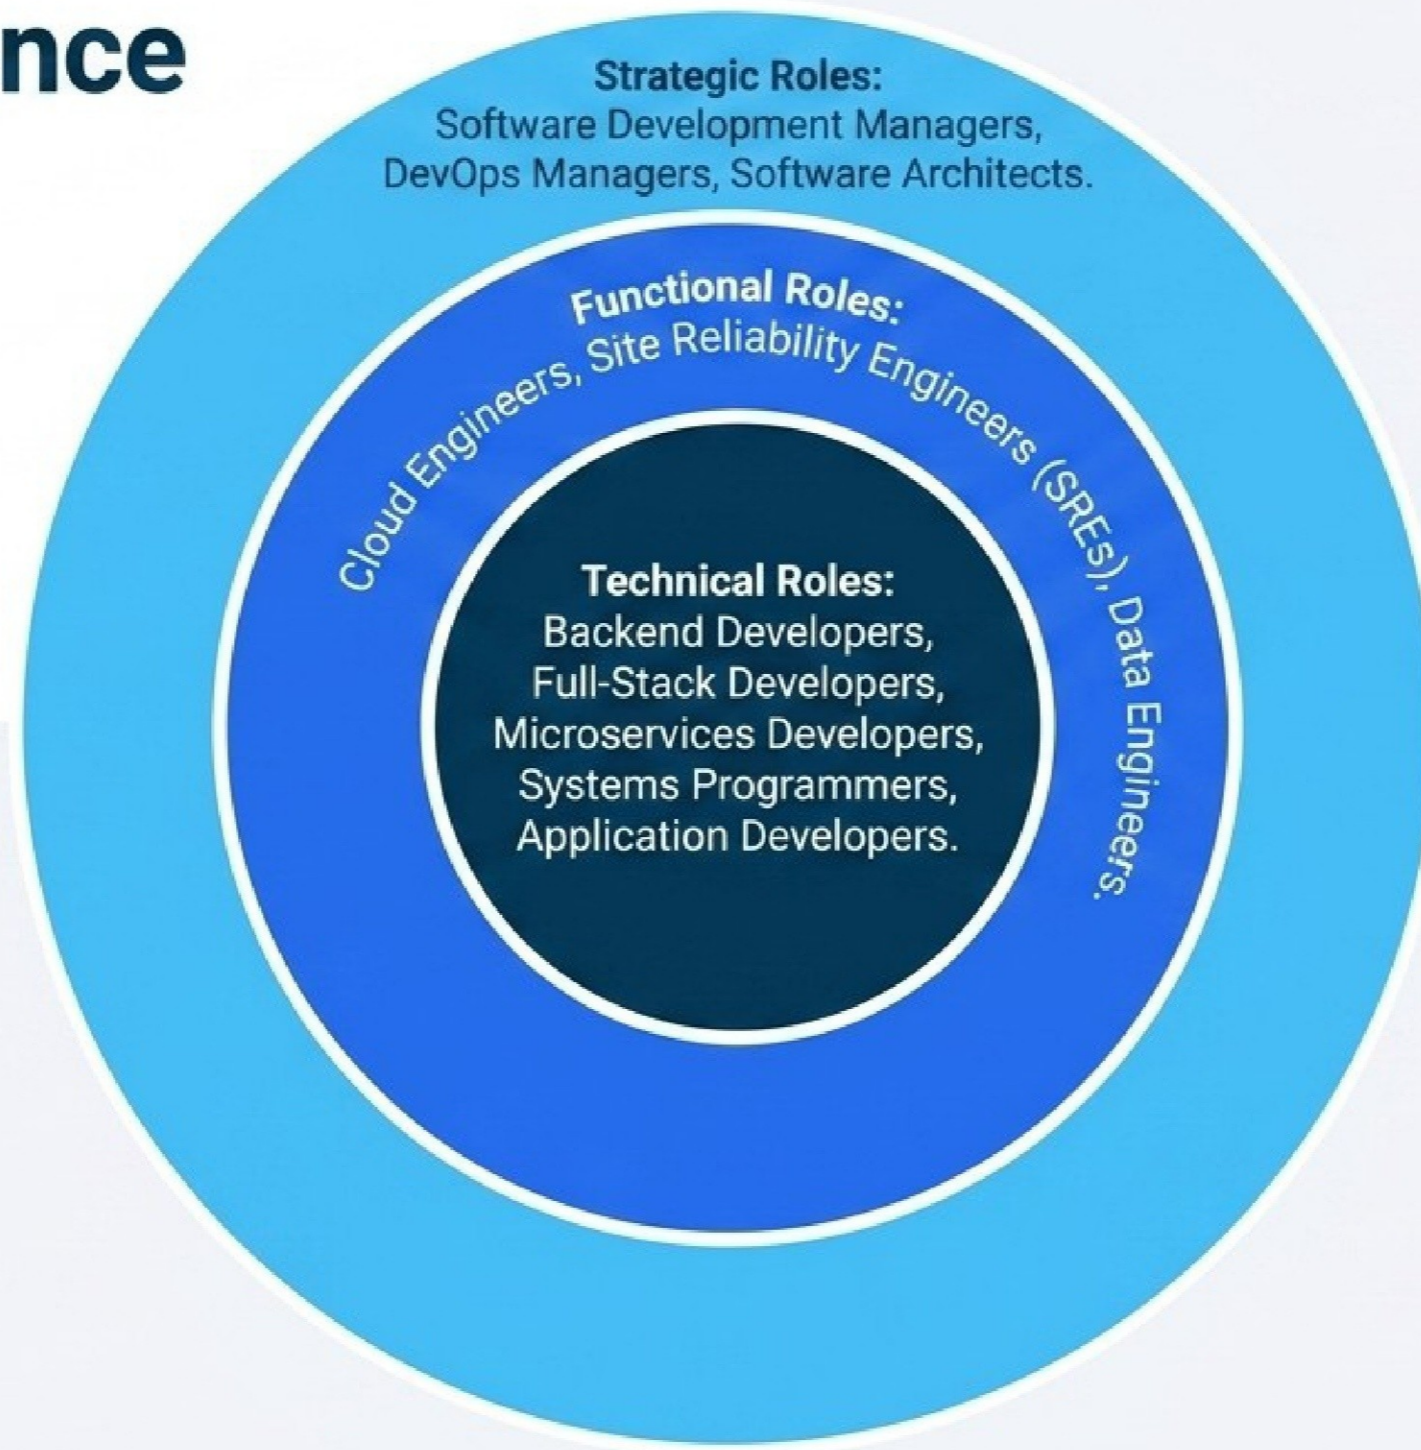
nce

Strategic Roles:
Software Development Managers, DevOps Managers, Software Architects.

Functional Roles:
Cloud Engineers, Site Reliability Engineers (SREs), Data Engineers.

Technical Roles:
Backend Developers, Full-Stack Developers, Microservices Developers, Systems Programmers, Application Developers.